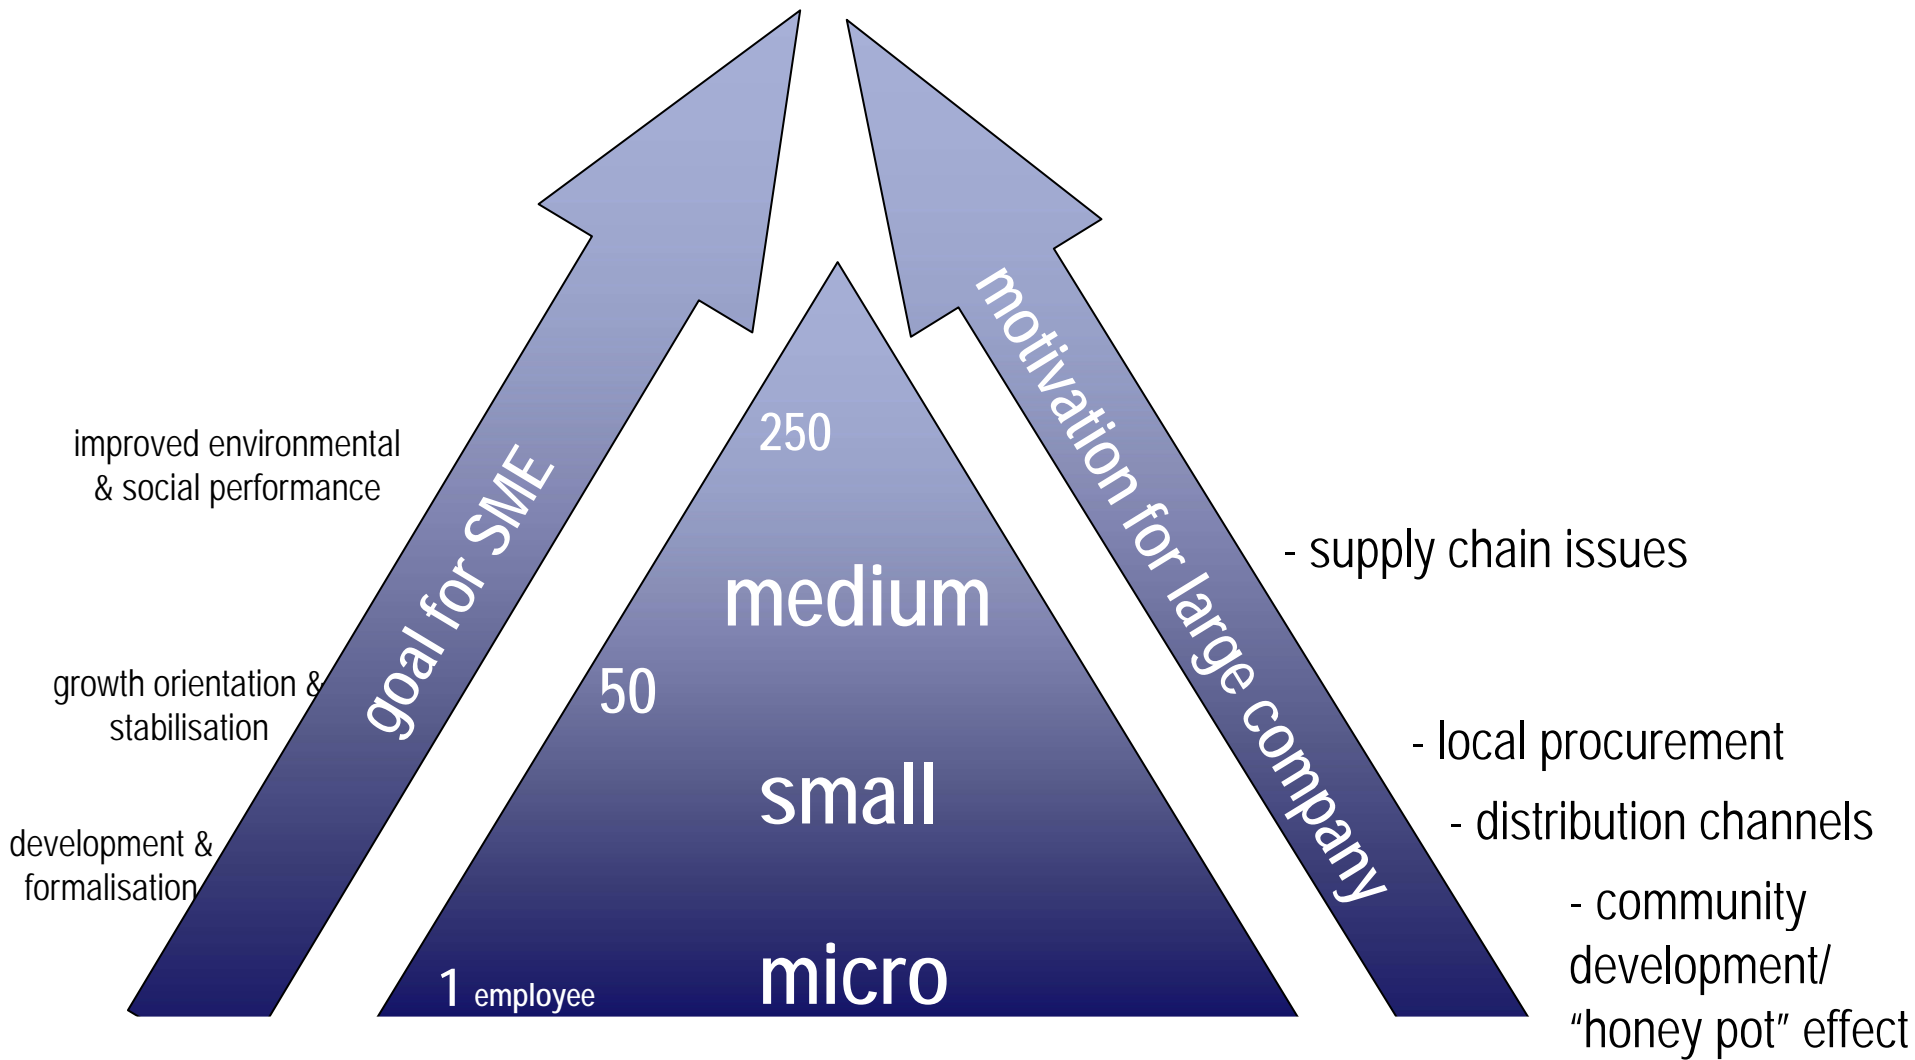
improved environmental & social performance

growth orientation & stabilisation

development & formalisation

goal for SME

250

medium

50

small

1 employee

micro

motivation for large company

- supply chain issues

- local procurement

- distribution channels

- community development/ “honey pot” effect